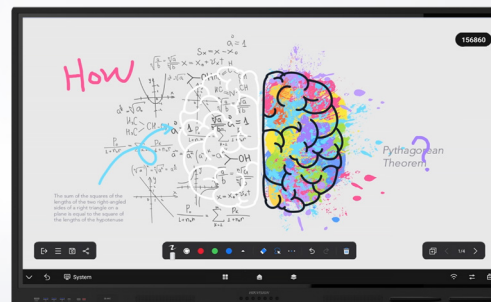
156860

How

$a_1 = 1$

$S_n = x_1 + x_2 + ...$

Pythagorean Theorem

?

The sum of the squares of the lengths of the two right-angled sides of a right triangle on a plane is equal to the square of the lengths of the hypotenuse

1/6

System